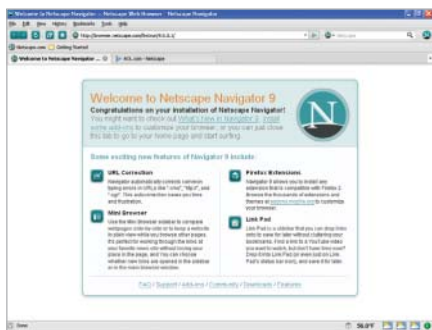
Welcome to Netscape Navigator – Netscape Web Browser · Netscape Navigator

File Edit View History Bookmarks Tools Help

http://browser.netscape.com/firstrun/9.0.0.1/

Netscape.com Getting Started

Welcome to Netscape Navigator ...    AOL.com - Netscape

Welcome to Netscape Navigator 9

Congratulations on your installation of Netscape Navigator!

You might want to check out What's New in Navigator 9, install some add-ons to customize your browser, or you can just close this tab to go to your home page and start surfing.

Some exciting new features of Navigator 9 include:

URL Correction

Navigator automatically corrects common typing errors in URLs like ".cmo", "http:/", and ".xgr". This auto-correction saves you time and frustration.

Mini Browser

Use the Mini Browser sidebar to compare webpages side-by-side or to keep a website in plain view while you browse other pages. It's perfect for working through the links of your favorite news site without losing your place in the page, and You can choose whether new links are opened in the sidebar or in the main browser window.

Firefox Extensions

Navigator 9 allows you to install and use extensions that are compatible with Firefox 2. Browse the thousands of extensions and themes at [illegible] to customize your browser.

Link Pad

Link Pad is a sidebar that you can drop links onto to save for later without cluttering your bookmarks. Find a link to a YouTube video you want to watch, but don't have time now? Drop it into Link Pad (or even just on Link Pad's status bar icon), and save it for later.

FAQ | Support | Add-ons | Community | Downloads | Features

Done

56.0°F